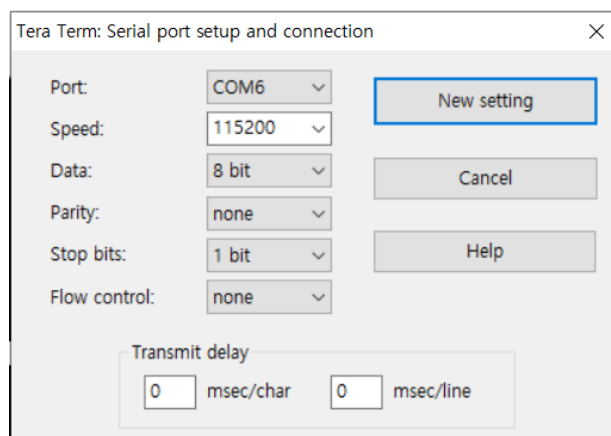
Tera Term: Serial port setup and connection

X

Port: COM6

Speed: 115200

Data: 8 bit

Parity: none

Stop bits: 1 bit

Flow control: none

New setting

Cancel

Help

Transmit delay

0 msec/char

0 msec/line